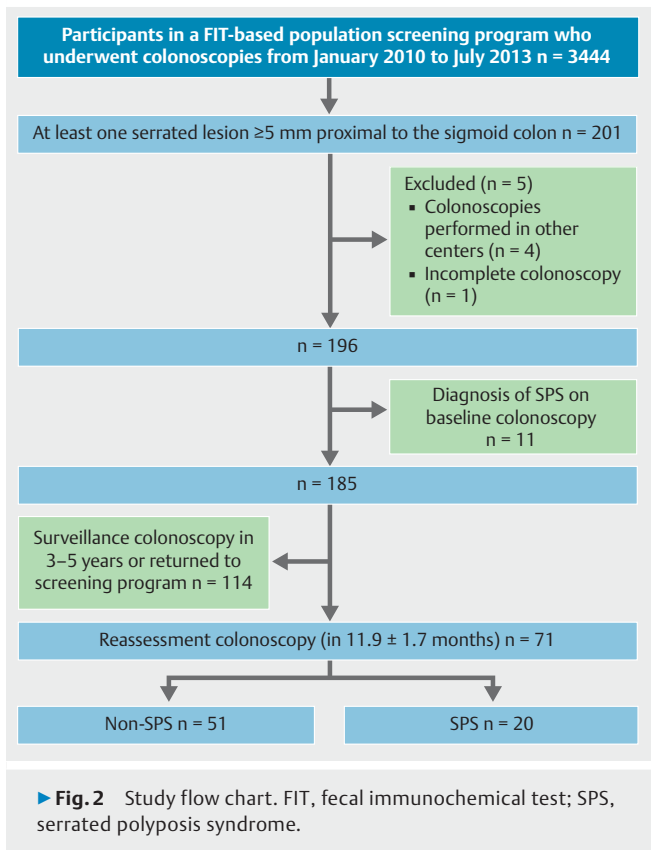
Participants in a FIT-based population screening program who underwent colonoscopies from January 2010 to July 2013 n = 3444

At least one serrated lesion ≥5 mm proximal to the sigmoid colon n = 201

Excluded (n = 5)
▪ Colonoscopies performed in other centers (n = 4)
▪ Incomplete colonoscopy (n = 1)

n = 196

Diagnosis of SPS on baseline colonoscopy n = 11

n = 185

Surveillance colonoscopy in 3–5 years or returned to screening program n = 114

Reassessment colonoscopy (in 11.9 ± 1.7 months) n = 71

Non-SPS n = 51

SPS n = 20

▶ Fig. 2 Study flow chart. FIT, fecal immunochemical test; SPS, serrated polyposis syndrome.